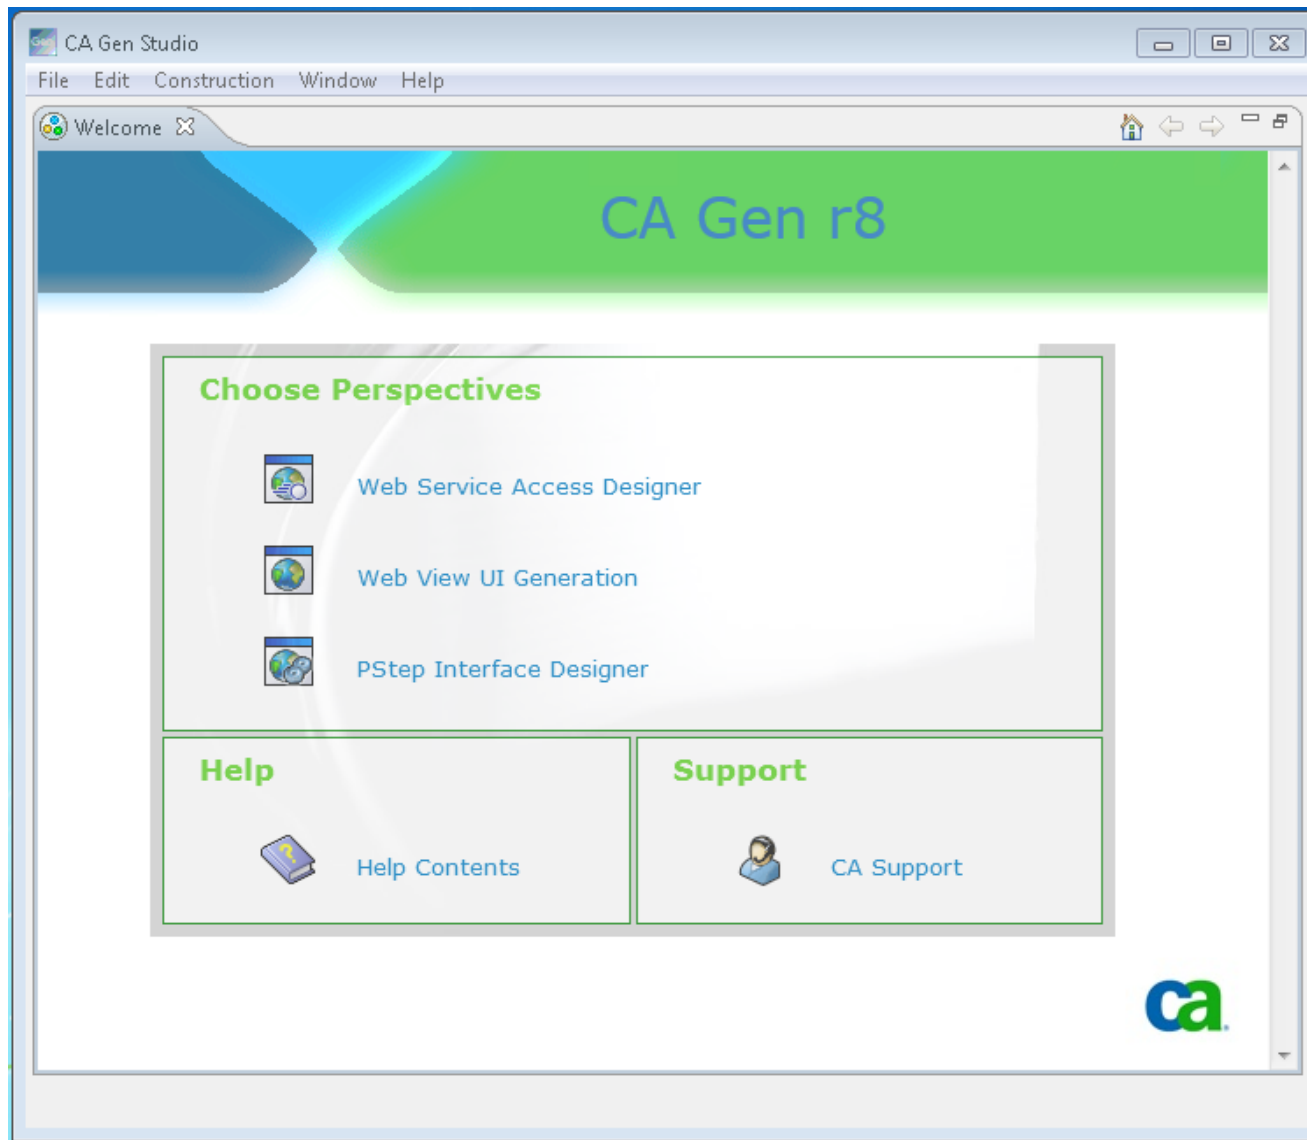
CA Gen Studio

File Edit Construction Window Help

Welcome

CA Gen r8

Choose Perspectives

Web Service Access Designer

Web View UI Generation

PStep Interface Designer

Help

Help Contents

Support

CA Support

ca